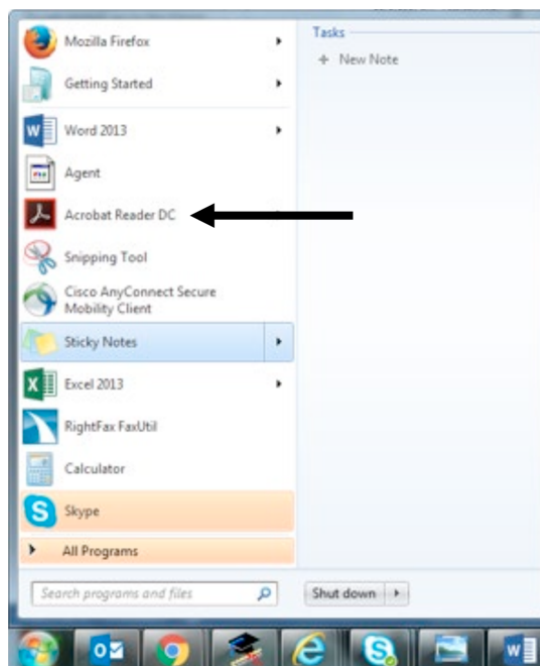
Mozilla Firefox
Getting Started
Word 2013
Agent
Acrobat Reader DC
Snipping Tool
Cisco AnyConnect Secure Mobility Client
Sticky Notes
Excel 2013
RightFax FaxUtil
Calculator
Skype
All Programs

Tasks
+ New Note

Search programs and files
Shut down